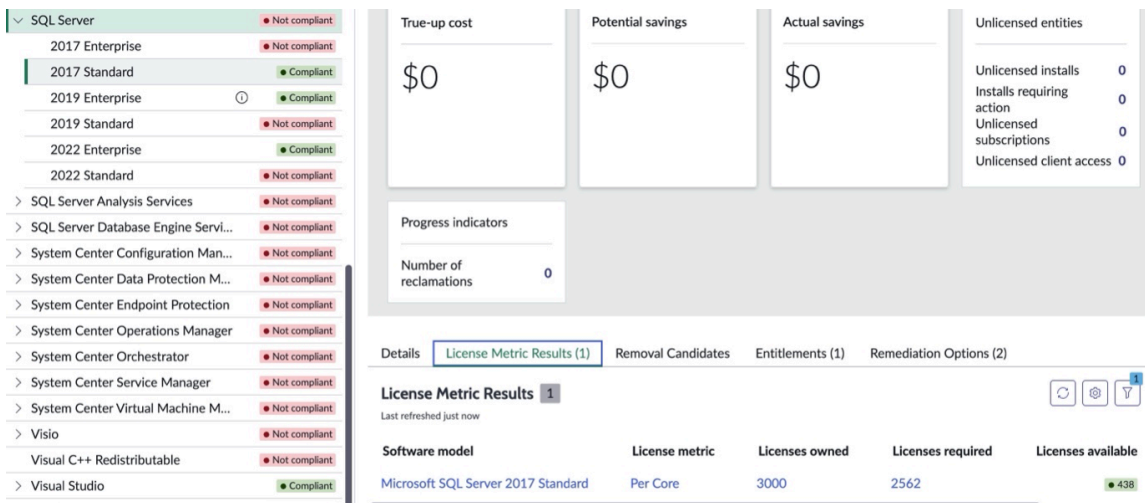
SQL Server • Not compliant
2017 Enterprise • Not compliant
2017 Standard • Compliant
2019 Enterprise • Compliant
2019 Standard • Not compliant
2022 Enterprise • Compliant
2022 Standard • Not compliant
SQL Server Analysis Services • Not compliant
SQL Server Database Engine Servi... • Not compliant
System Center Configuration Man... • Not compliant
System Center Data Protection M... • Not compliant
System Center Endpoint Protection • Not compliant
System Center Operations Manager • Not compliant
System Center Orchestrator • Not compliant
System Center Service Manager • Not compliant
System Center Virtual Machine M... • Not compliant
Visio • Not compliant
Visual C++ Redistributable • Not compliant
Visual Studio • Compliant

True-up cost
$0

Potential savings
$0

Actual savings
$0

Unlicensed entities
Unlicensed installs 0
Installs requiring action 0
Unlicensed subscriptions 0
Unlicensed client access 0

Progress indicators
Number of reclamations 0

Details | License Metric Results (1) | Removal Candidates | Entitlements (1) | Remediation Options (2)

License Metric Results 1
Last refreshed just now

1

| Software model | License metric | Licenses owned | Licenses required | Licenses available |
|---|---|---|---|---|
| Microsoft SQL Server 2017 Standard | Per Core | 3000 | 2562 | • 438 |